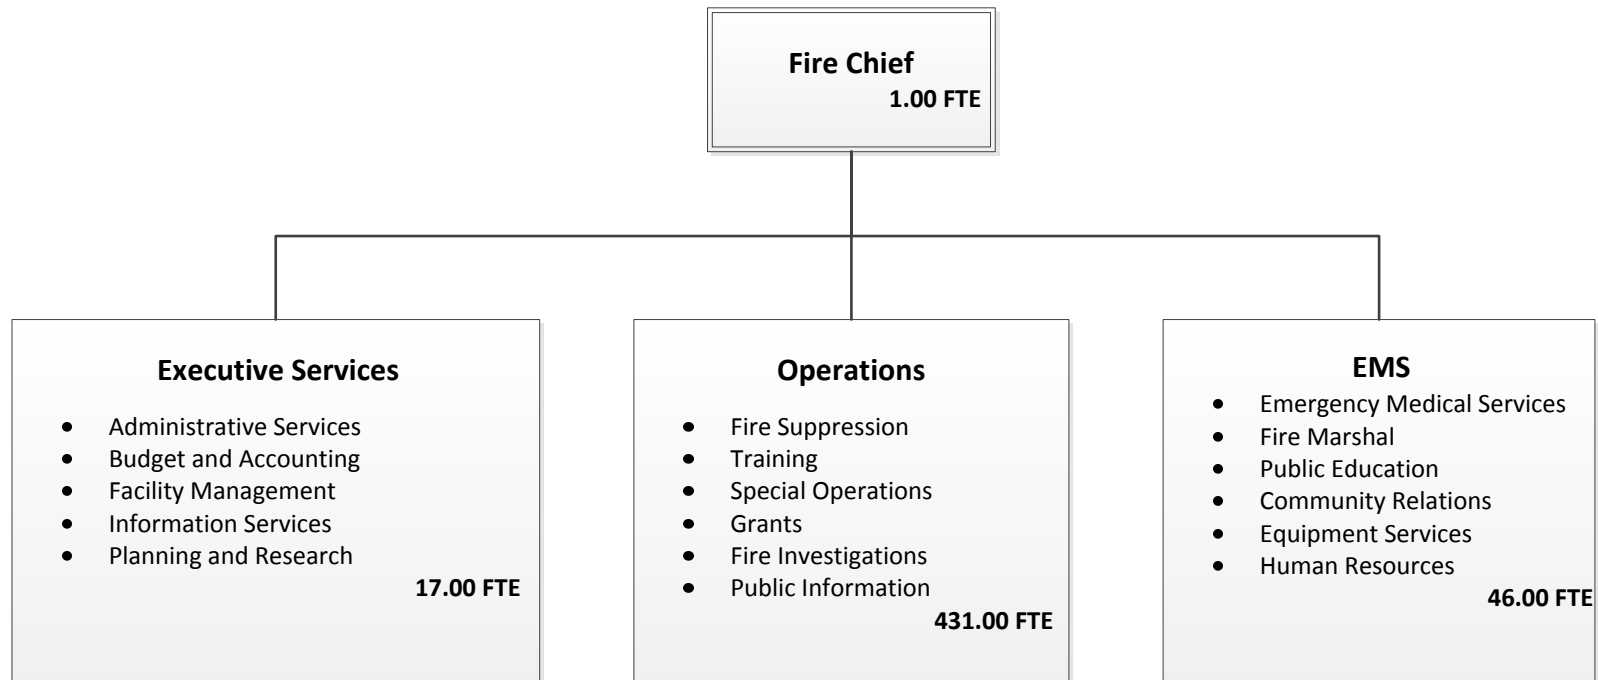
Fire Chief
1.00 FTE

Executive Services
- Administrative Services
- Budget and Accounting
- Facility Management
- Information Services
- Planning and Research
17.00 FTE

Operations
- Fire Suppression
- Training
- Special Operations
- Grants
- Fire Investigations
- Public Information
431.00 FTE

EMS
- Emergency Medical Services
- Fire Marshal
- Public Education
- Community Relations
- Equipment Services
- Human Resources
46.00 FTE